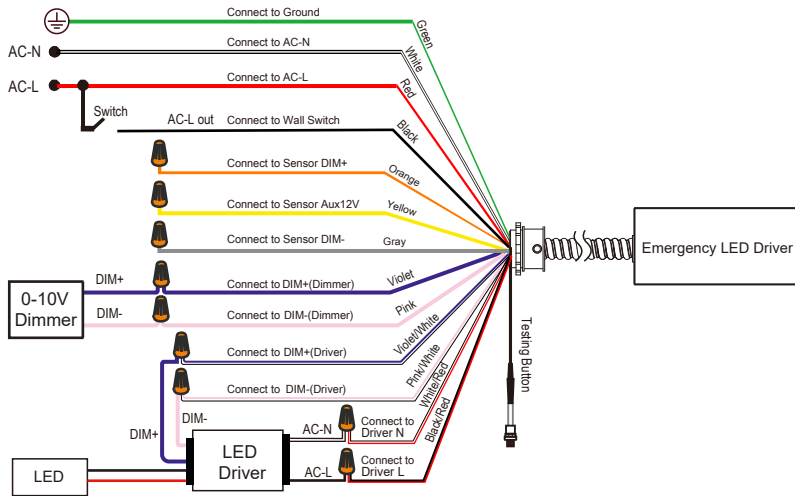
Connect to Ground
Green
AC-N
Connect to AC-N
White
AC-L
Connect to AC-L
Red
Switch
AC-L out
Connect to Wall Switch
Black
Connect to Sensor DIM+
Orange
Connect to Sensor Aux12V
Yellow
Connect to Sensor DIM-
Gray
Emergency LED Driver
0-10V Dimmer
DIM+
Connect to DIM+(Dimmer)
Violet
DIM-
Connect to DIM-(Dimmer)
Pink
Connect to DIM+(Driver)
Violet/White
Testing Button
Connect to DIM-(Driver)
Pink/White
White/Red
DIM-
DIM+
AC-N
Connect to Driver N
Black/Red
LED Driver
LED
AC-L
Connect to Driver L